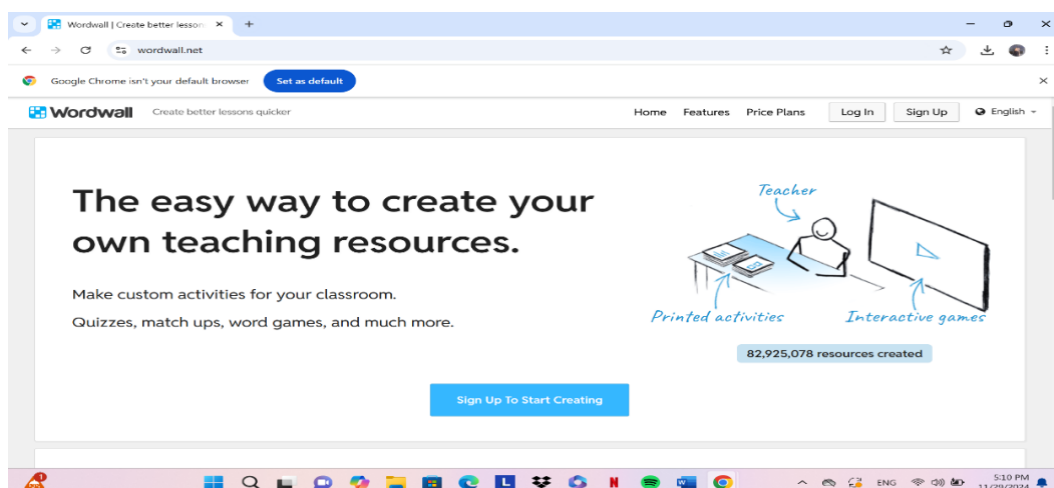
Wordwall | Create better lesson ×

wordwall.net

Google Chrome isn't your default browser Set as default

Wordwall Create better lessons quicker

Home Features Price Plans Log In Sign Up English

The easy way to create your own teaching resources.

Make custom activities for your classroom.

Quizzes, match ups, word games, and much more.

Teacher

Printed activities

Interactive games

82,925,078 resources created

Sign Up To Start Creating

ENG

5:10 PM
11/29/2024